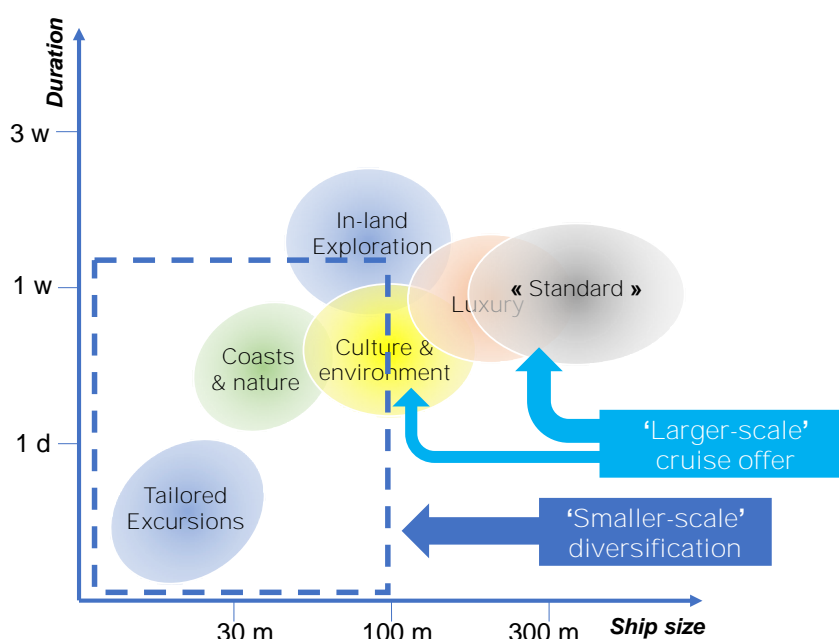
Duration

3 w

1 w

1 d

In-land Exploration

Luxury

« Standard »

Coasts & nature

Culture & environment

'Larger-scale' cruise offer

Tailored Excursions

'Smaller-scale' diversification

30 m

100 m

300 m

Ship size